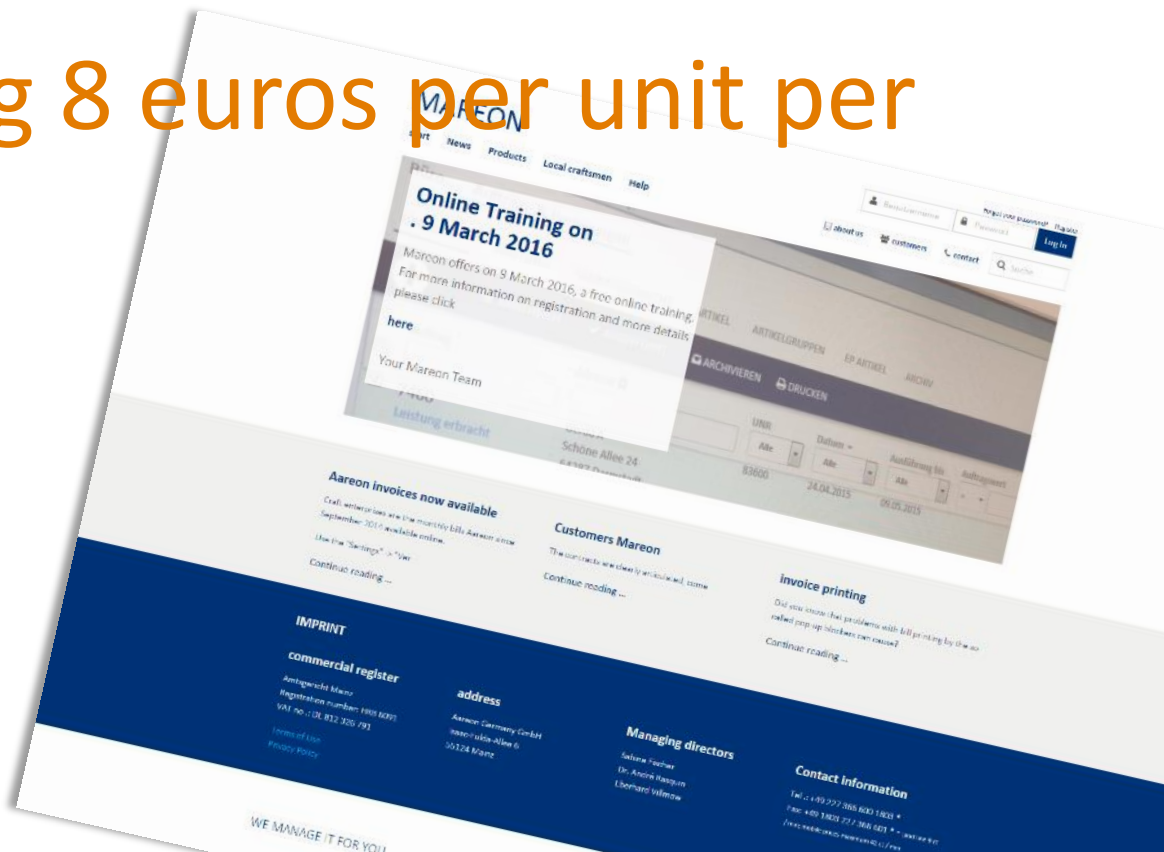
g 8 euros per unit per

MAREON

Start News Products Local craftsmen Help

Reset username Password Forgot your password? Register Log in

about us customers contact Search

Online Training on . 9 March 2016

Mareon offers on 9 March 2016, a free online training. For more information on registration and more details please click

here

Your Mareon Team

ARTIKEL ARTIKELGRUPPEN EP ARTIKEL ARCHIV

ARCHIVIEREN DRUCKEN

7400

Leistung erbracht

Schöne Allee 24

83600 24.04.2015 05.05.2015

Aareon invoices now available

Craft enterprises are the monthly bills Aareon since September 2015 available online.

Use the "Settings" -> "Ver

Continue reading ...

Customers Mareon

The contracts are clearly articulated, some

Continue reading ...

invoice printing

Did you know that problems with bill printing by the so called pop up blockers can cause?

Continue reading ...

IMPRINT

commercial register

Amtsgericht Mainz
Registration number HRB 8095
VAT no.: DE 812 320 791

Terms of Use
Privacy Policy

address

Aareon Germany GmbH
Isaac-Fulda-Allee 6
55124 Mainz

Managing directors

Sabine Fischer
Dr. André Rasquin
Eberhard Vilmow

Contact information

Tel.: +49 227 366 600 1803 *
Fax: +49 1803 22 / 366 601 *
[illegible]

WE MANAGE IT FOR YOU